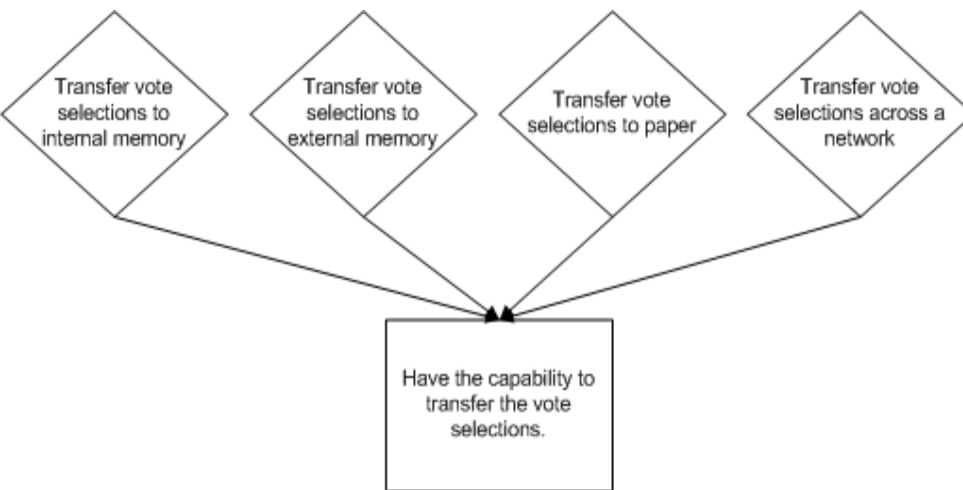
Transfer vote selections to internal memory

Transfer vote selections to external memory

Transfer vote selections to paper

Transfer vote selections across a network

Have the capability to transfer the vote selections.